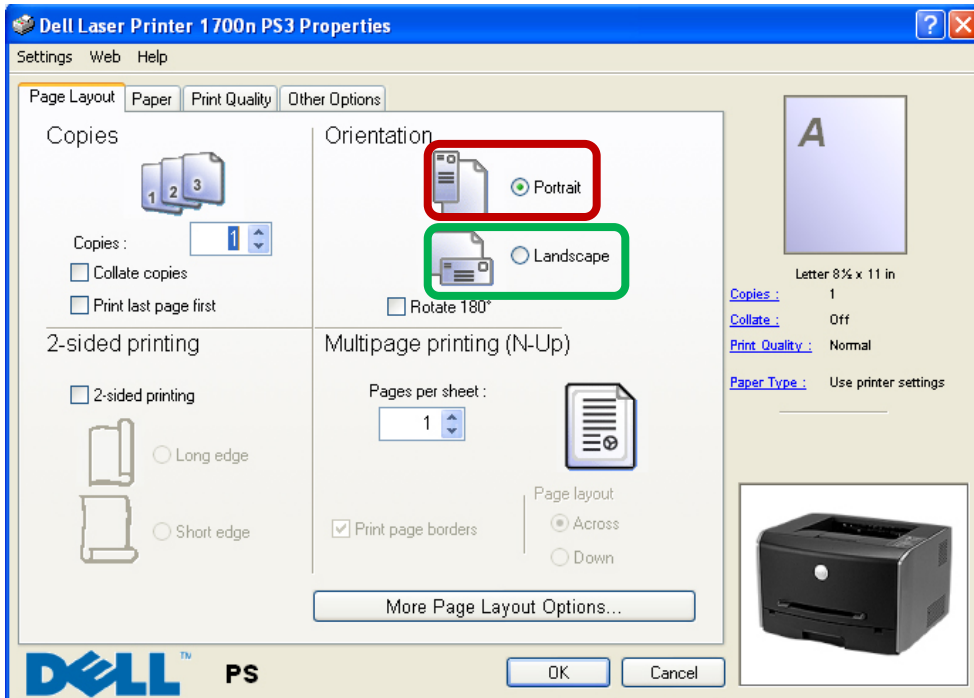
Dell Laser Printer 1700n PS3 Properties

Settings Web Help

Page Layout Paper Print Quality Other Options

Copies

1 2 3

Copies : 1

Collate copies

Print last page first

Orientation

Portrait

Landscape

Rotate 180°

2-sided printing

2-sided printing

Long edge

Short edge

Multipage printing (N-Up)

Pages per sheet :

1

Print page borders

Page layout

Across

Down

More Page Layout Options...

A

Letter 8½ x 11 in

| Copies : | 1 |
|---|---|
| Collate : | Off |
| Print Quality : | Normal |
| Paper Type : | Use printer settings |

DELL™ PS

OK Cancel